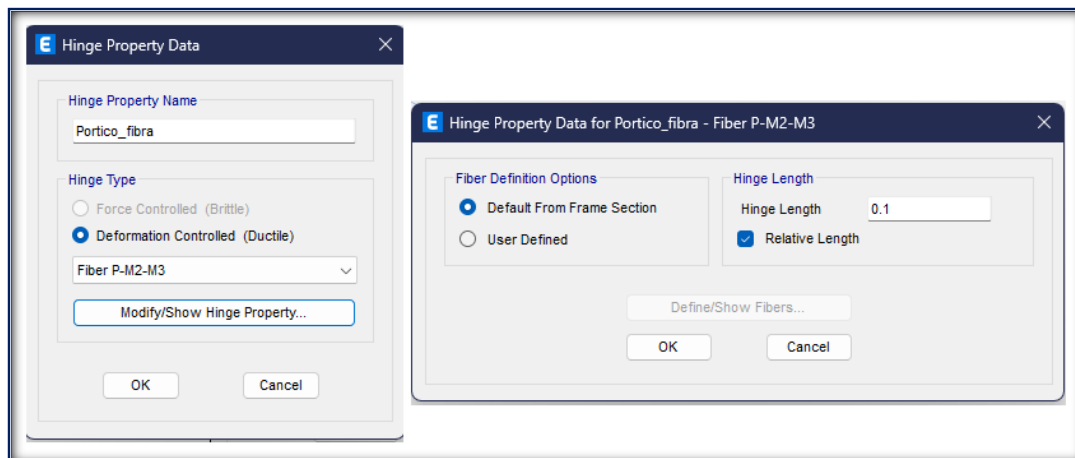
E Hinge Property Data ×

Hinge Property Name
Portico_fibra

Hinge Type
Force Controlled (Brittle)
Deformation Controlled (Ductile)
Fiber P-M2-M3
Modify/Show Hinge Property...

OK
Cancel

E Hinge Property Data for Portico_fibra - Fiber P-M2-M3 ×

Fiber Definition Options
Default From Frame Section
User Defined

Hinge Length
Hinge Length 0.1
Relative Length

Define/Show Fibers...
OK
Cancel